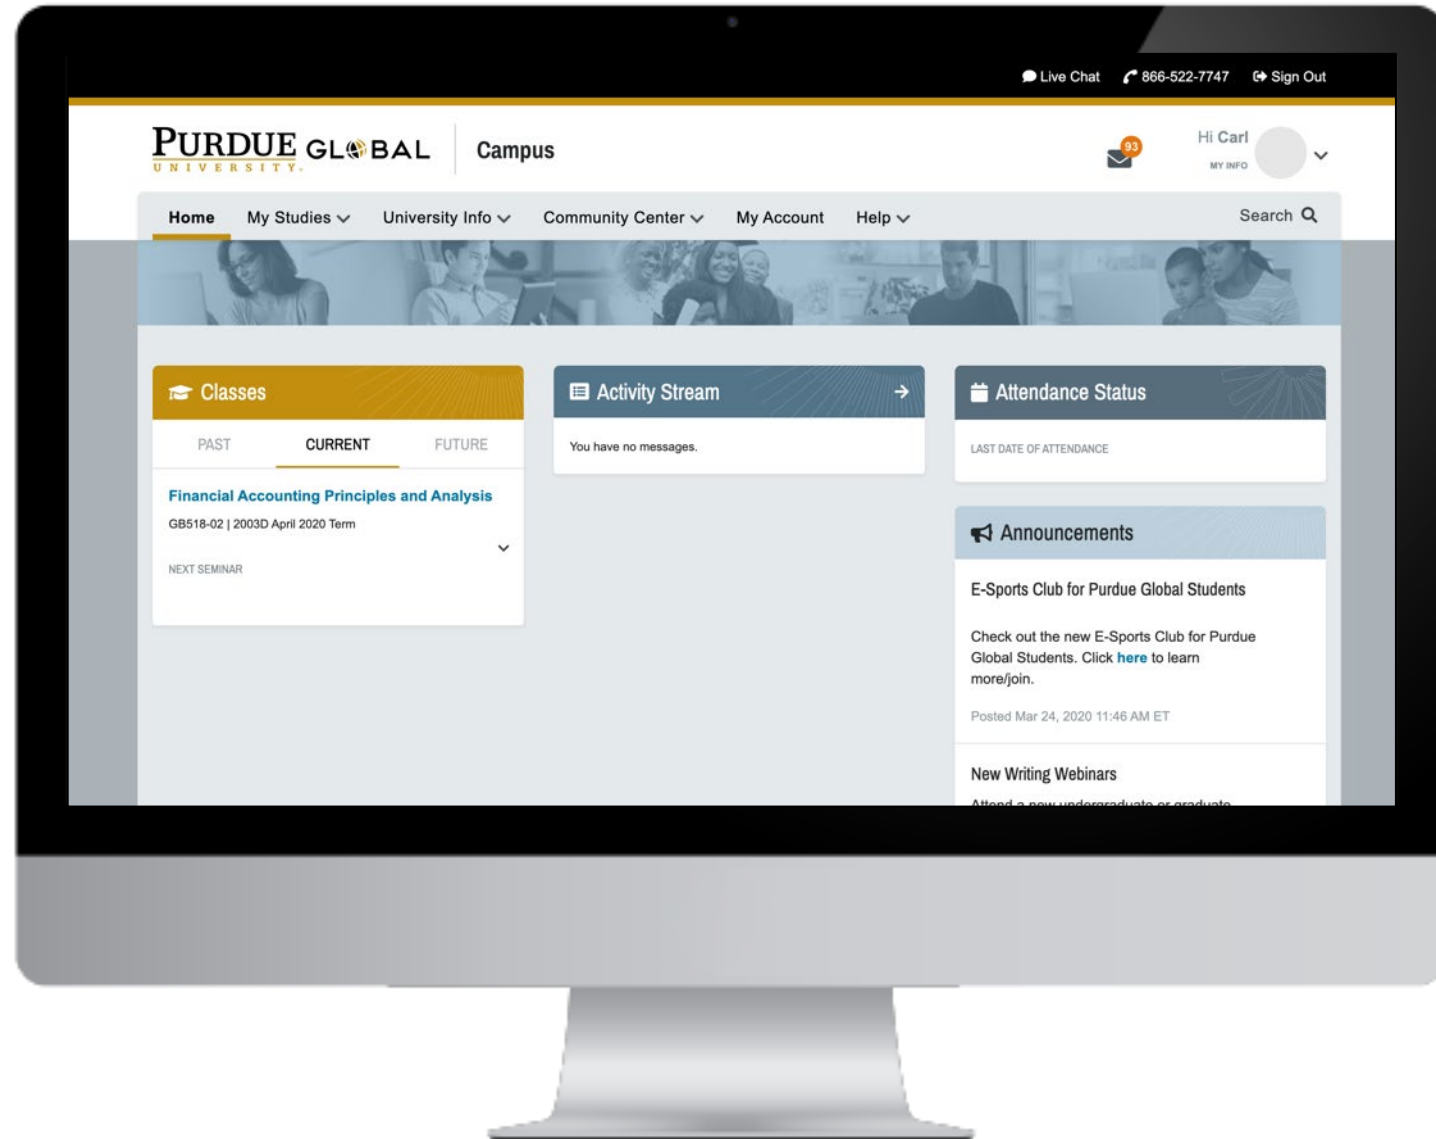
Live Chat 866-522-7747 Sign Out

PURDUE UNIVERSITY. GLOBAL

Campus

93

Hi Carl
MY INFO

Home My Studies University Info Community Center My Account Help

Search

Classes

PAST CURRENT FUTURE

Financial Accounting Principles and Analysis

GB518-02 | 2003D April 2020 Term

NEXT SEMINAR

Activity Stream

You have no messages.

Attendance Status

LAST DATE OF ATTENDANCE

Announcements

E-Sports Club for Purdue Global Students

Check out the new E-Sports Club for Purdue Global Students. Click here to learn more/join.

Posted Mar 24, 2020 11:46 AM ET

New Writing Webinars

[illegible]